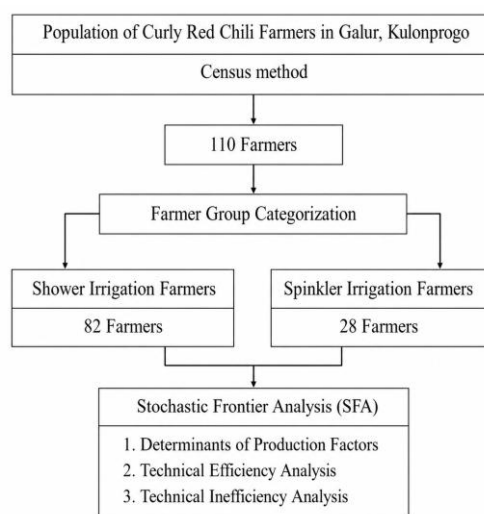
Population of Curly Red Chili Farmers in Galur, Kulonprogo

Census method

110 Farmers

Farmer Group Categorization

Shower Irrigation Farmers

82 Farmers

Spinkler Irrigation Farmers

28 Farmers

Stochastic Frontier Analysis (SFA)

1. Determinants of Production Factors
2. Technical Efficiency Analysis
3. Technical Inefficiency Analysis